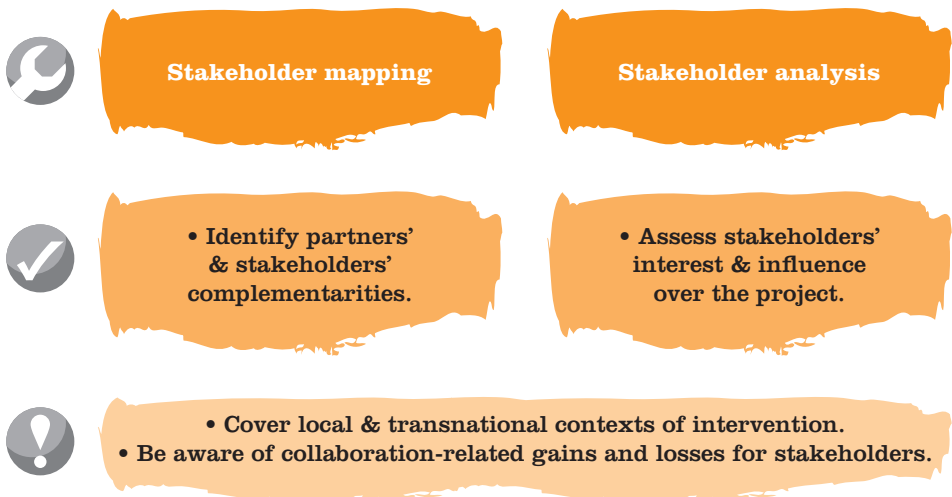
Stakeholder mapping

Stakeholder analysis

• Identify partners' & stakeholders' complementarities.

• Assess stakeholders' interest & influence over the project.

• Cover local & transnational contexts of intervention.
• Be aware of collaboration-related gains and losses for stakeholders.